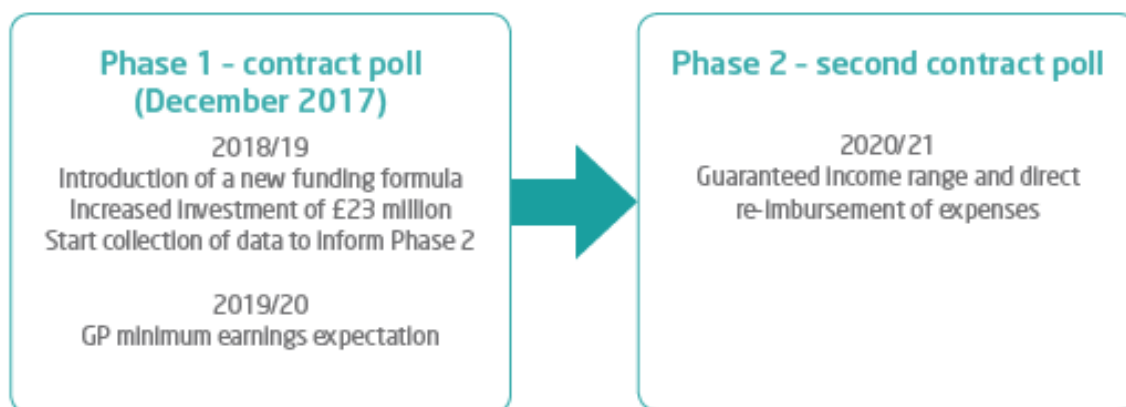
Phase 1 - contract poll (December 2017)

2018/19
Introduction of a new funding formula
Increased investment of £23 million
Start collection of data to inform Phase 2

2019/20
GP minimum earnings expectation

Phase 2 - second contract poll

2020/21
Guaranteed income range and direct re-imbursement of expenses